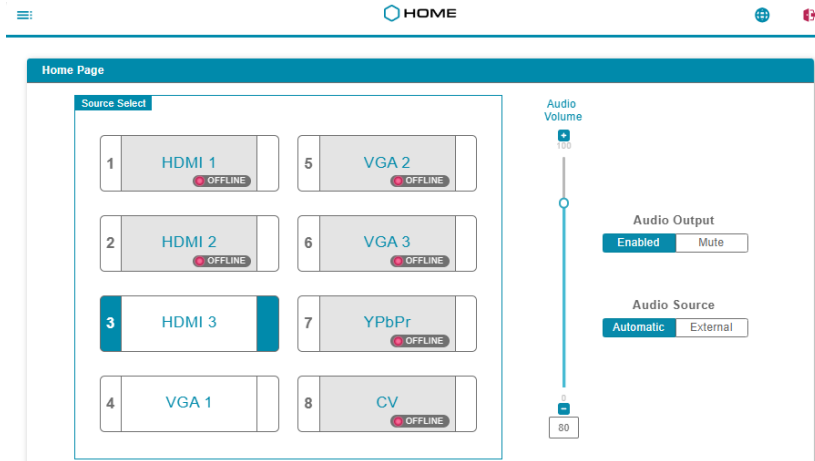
HOME

Home Page

Source Select

1 HDMI 1 OFFLINE

5 VGA 2 OFFLINE

2 HDMI 2 OFFLINE

6 VGA 3 OFFLINE

3 HDMI 3

7 YPbPr OFFLINE

4 VGA 1

8 CV OFFLINE

Audio Volume

+

100

0

-

80

Audio Output

Enabled Mute

Audio Source

Automatic External